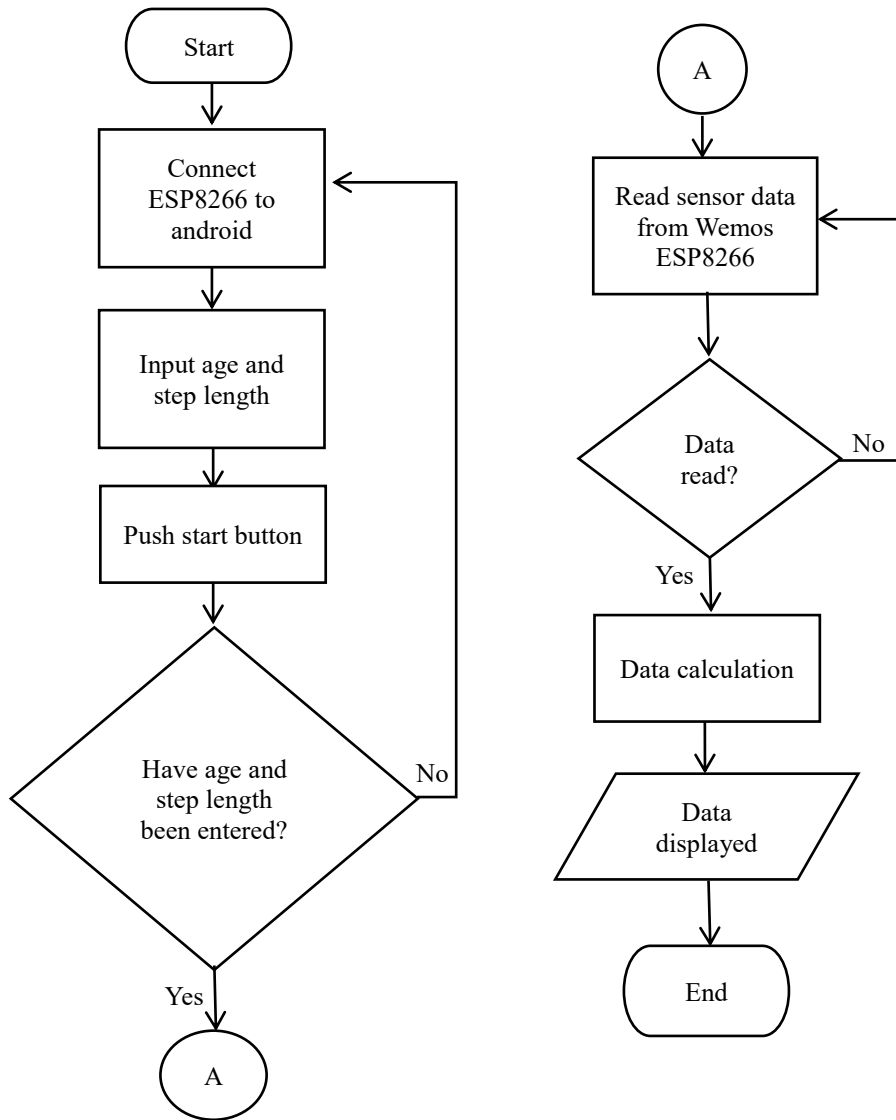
Start

Connect ESP8266 to android

Input age and step length

Push start button

Have age and step length been entered?

No

Yes

A

A

Read sensor data from Wemos ESP8266

Data read?

No

Yes

Data calculation

Data displayed

End